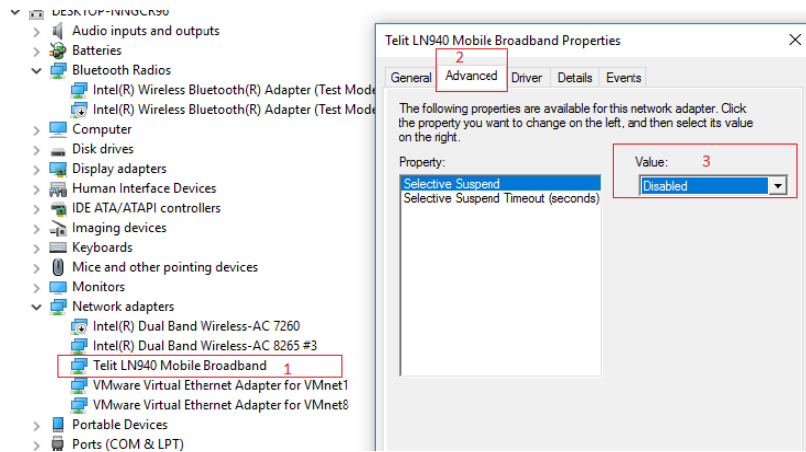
DESKTOP-NNGCK96
Audio inputs and outputs
Batteries
Bluetooth Radios
Intel(R) Wireless Bluetooth(R) Adapter (Test Mode
Intel(R) Wireless Bluetooth(R) Adapter (Test Mode
Computer
Disk drives
Display adapters
Human Interface Devices
IDE ATA/ATAPI controllers
Imaging devices
Keyboards
Mice and other pointing devices
Monitors
Network adapters
Intel(R) Dual Band Wireless-AC 7260
Intel(R) Dual Band Wireless-AC 8265 #3
Telit LN940 Mobile Broadband
1
VMware Virtual Ethernet Adapter for VMnet1
VMware Virtual Ethernet Adapter for VMnet8
Portable Devices
Ports (COM & LPT)

Telit LN940 Mobile Broadband Properties
X
2
General
Advanced
Driver
Details
Events

The following properties are available for this network adapter. Click the property you want to change on the left, and then select its value on the right.

Property:
Selective Suspend
Selective Suspend Timeout (seconds)

Value:
3
Disabled